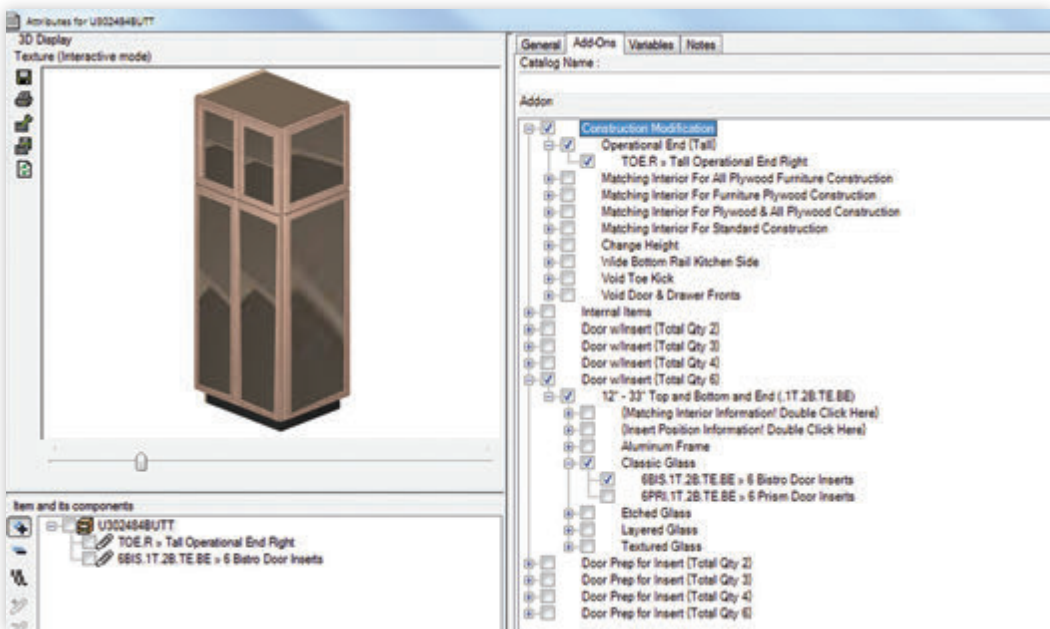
Attributes for U302484BUTT

3D Display
Texture (Interactive mode)

General | Add-Ons | Variables | Notes

Catalog Name :

Addon

Construction Modification
Operational End (Tall)
TOE.R » Tall Operational End Right
Matching Interior For All Plywood Furniture Construction
Matching Interior For Furniture Plywood Construction
Matching Interior For Plywood & All Plywood Construction
Matching Interior For Standard Construction
Change Height
Wide Bottom Rail Kitchen Side
Void Toe Kick
Void Door & Drawer Fronts
Internal Items
Door w/Insert (Total Qty 2)
Door w/Insert (Total Qty 3)
Door w/Insert (Total Qty 4)
Door w/Insert (Total Qty 6)
12" - 33" Top and Bottom and End (.1T.2B.TE.BE)
(Matching Interior Information! Double Click Here)
(Insert Position Information! Double Click Here)
Aluminum Frame
Classic Glass
6BIS.1T.2B.TE.BE » 6 Bistro Door Inserts
6PRI.1T.2B.TE.BE » 6 Prism Door Inserts
Etched Glass
Layered Glass
Textured Glass
Door Prep for Insert (Total Qty 2)
Door Prep for Insert (Total Qty 3)
Door Prep for Insert (Total Qty 4)
Door Prep for Insert (Total Qty 6)

Item and its components
U302484BUTT
TOE.R » Tall Operational End Right
6BIS.1T.2B.TE.BE » 6 Bistro Door Inserts